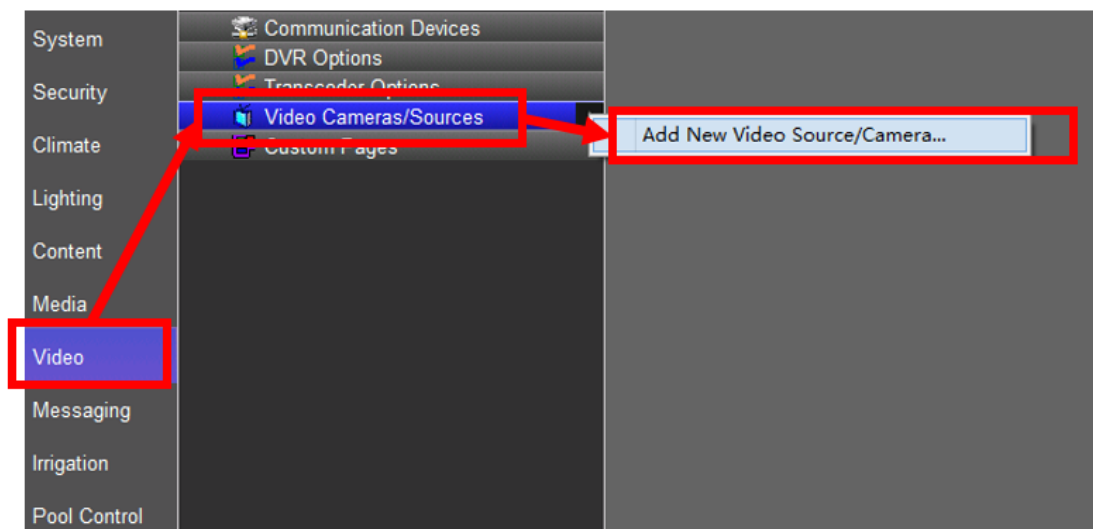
System

Security

Climate

Lighting

Content

Media

Video

Messaging

Irrigation

Pool Control

Communication Devices

DVR Options

Transcoder Options

Video Cameras/Sources

Custom Pages

Add New Video Source/Camera...